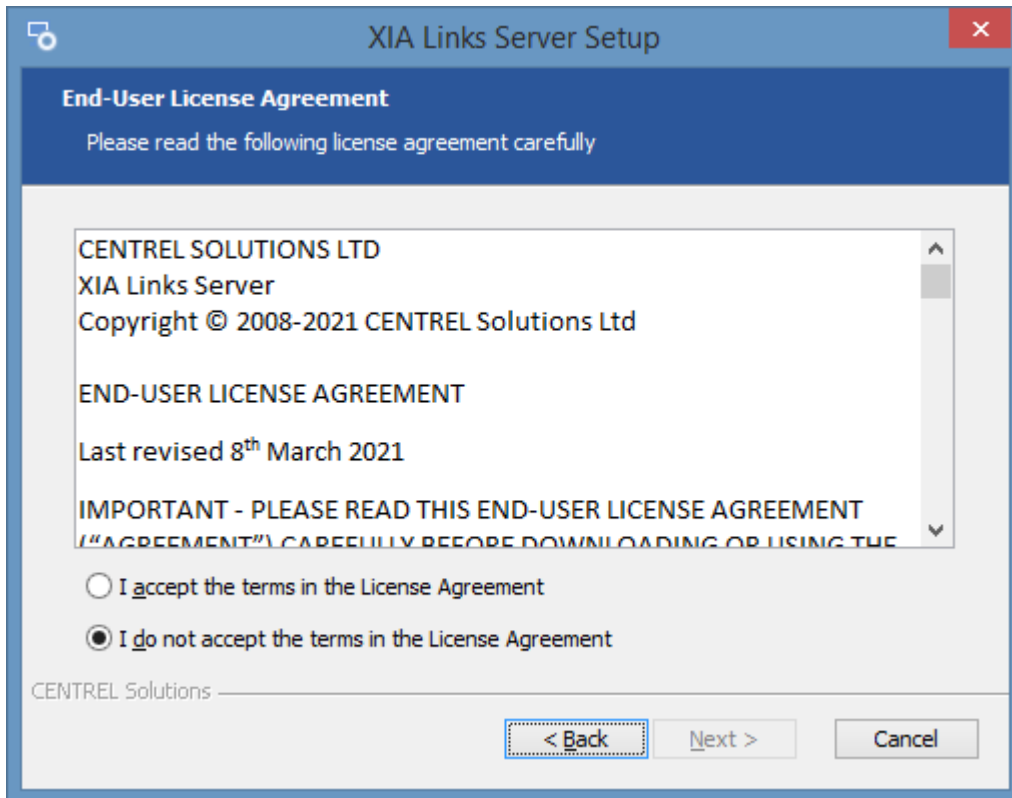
XIA Links Server Setup

End-User License Agreement

Please read the following license agreement carefully

CENTREL SOLUTIONS LTD
XIA Links Server
Copyright © 2008-2021 CENTREL Solutions Ltd

END-USER LICENSE AGREEMENT

Last revised 8$^{th}$ March 2021

IMPORTANT - PLEASE READ THIS END-USER LICENSE AGREEMENT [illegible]

I accept the terms in the License Agreement

I do not accept the terms in the License Agreement

CENTREL Solutions

< Back

Next >

Cancel